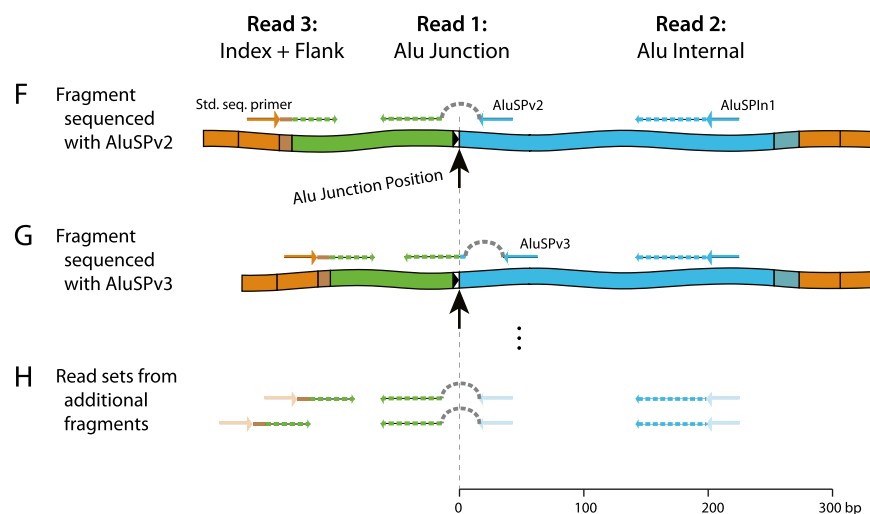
Read 3:
Index + Flank

Read 1:
Alu Junction

Read 2:
Alu Internal

F Fragment sequenced with AluSPv2

Std. seq. primer

AluSPv2

AluSPIn1

Alu Junction Position

G Fragment sequenced with AluSPv3

AluSPv3

H Read sets from additional fragments

0

100

200

300 bp